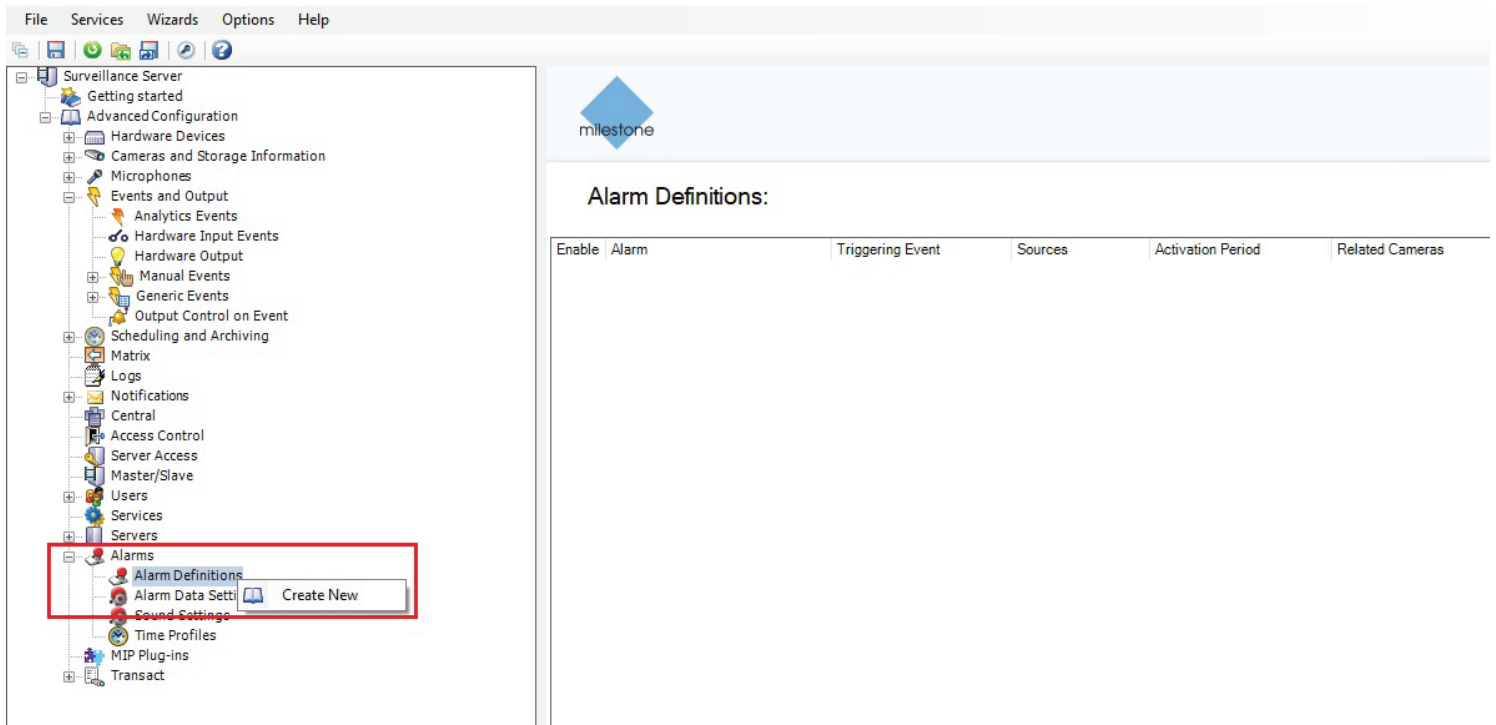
File Services Wizards Options Help

Surveillance Server
Getting started
Advanced Configuration
Hardware Devices
Cameras and Storage Information
Microphones
Events and Output
Analytics Events
Hardware Input Events
Hardware Output
Manual Events
Generic Events
Output Control on Event
Scheduling and Archiving
Matrix
Logs
Notifications
Central
Access Control
Server Access
Master/Slave
Users
Services
Servers
Alarms
Alarm Definitions
Alarm Data Setti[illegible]
Sound Settings
Time Profiles
MIP Plug-ins
Transact

Create New

milestone

Alarm Definitions:

| Enable | Alarm | Triggering Event | Sources | Activation Period | Related Cameras |
|---|---|---|---|---|---|